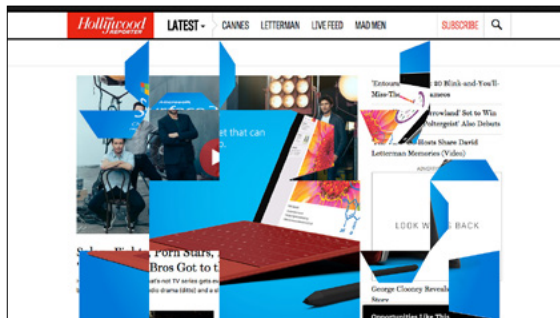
The Hollywood REPORTER

LATEST ▾ CANNES LETTERMAN LIVE FEED MAD MEN SUBSCRIBE

S

et that can

'Entour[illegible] 20 Blink-and-You'll-Miss-Th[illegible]

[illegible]rowland' Set to Win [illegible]oltergeist' Also Debuts

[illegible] Hosts Share David Letterman Memories (Video)

ADVE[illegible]

LOOK W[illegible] BACK

George Clooney Reveals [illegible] Story

Porn Stars, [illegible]

Bros Got to t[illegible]

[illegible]t's not TV series gets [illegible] drama (ditto) and a s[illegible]

Opportunities Like This